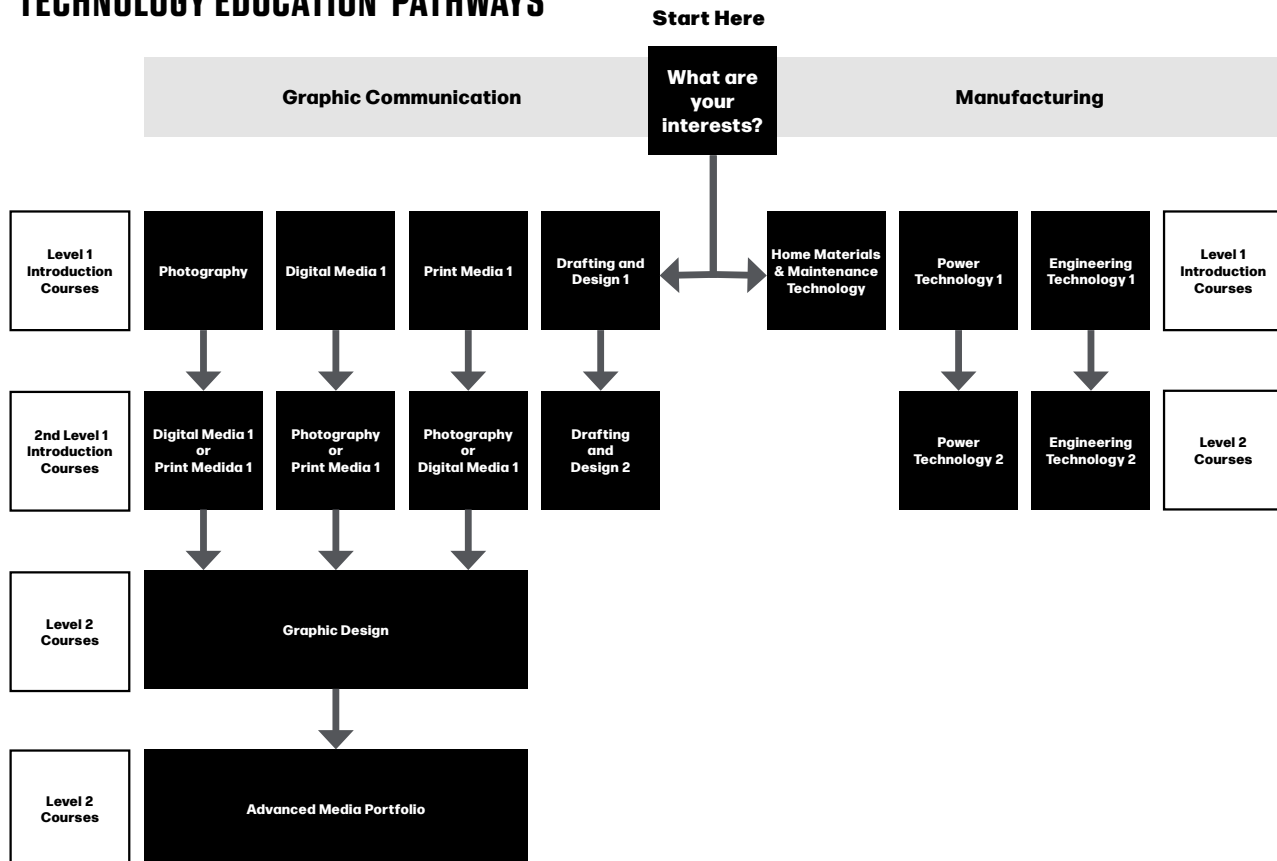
TECHNOLOGY EDUCATION PATHWAYS

Start Here

Graphic Communication

What are your interests?

Manufacturing

Level 1 Introduction Courses

Photography

Digital Media 1

Print Media 1

Drafting and Design 1

Home Materials & Maintenance Technology

Power Technology 1

Engineering Technology 1

Level 1 Introduction Courses

2nd Level 1 Introduction Courses

Digital Media 1 or Print Medida 1

Photography or Print Media 1

Photography or Digital Media 1

Drafting and Design 2

Power Technology 2

Engineering Technology 2

Level 2 Courses

Level 2 Courses

Graphic Design

Level 2 Courses

Advanced Media Portfolio